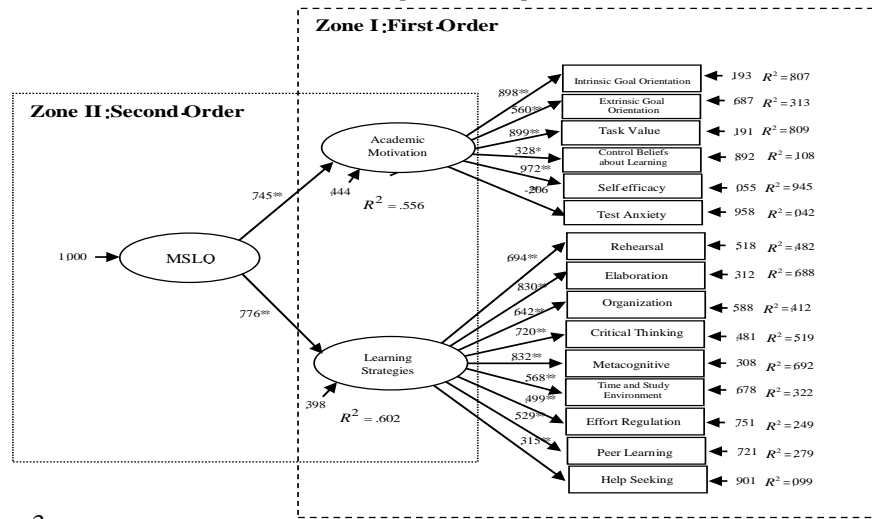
Zone I ;First Order

Zone II ;Second Order

1.000

MSLO

.745**

.776**

Academic Motivation

.444

$R^2 = .556$

Learning Strategies

.398

$R^2 = .602$

.898**

.560**

.899**

.328*

.972**

-.206

Intrinsic Goal Orientation

Extrinsic Goal Orientation

Task Value

Control Beliefs about Learning

Self-efficacy

Test Anxiety

.193 $R^2 = .807$

.687 $R^2 = .313$

.191 $R^2 = .809$

.892 $R^2 = .108$

.055 $R^2 = .945$

.958 $R^2 = .042$

.694**

.830**

.642**

.720**

.832**

.568**

.499**

.529**

.315**

Rehearsal

Elaboration

Organization

Critical Thinking

Metacognitive

Time and Study Environment

Effort Regulation

Peer Learning

Help Seeking

.518 $R^2 = .482$

.312 $R^2 = .688$

.588 $R^2 = .412$

.481 $R^2 = .519$

.308 $R^2 = .692$

.678 $R^2 = .322$

.751 $R^2 = .249$

.721 $R^2 = .279$

.901 $R^2 = .099$